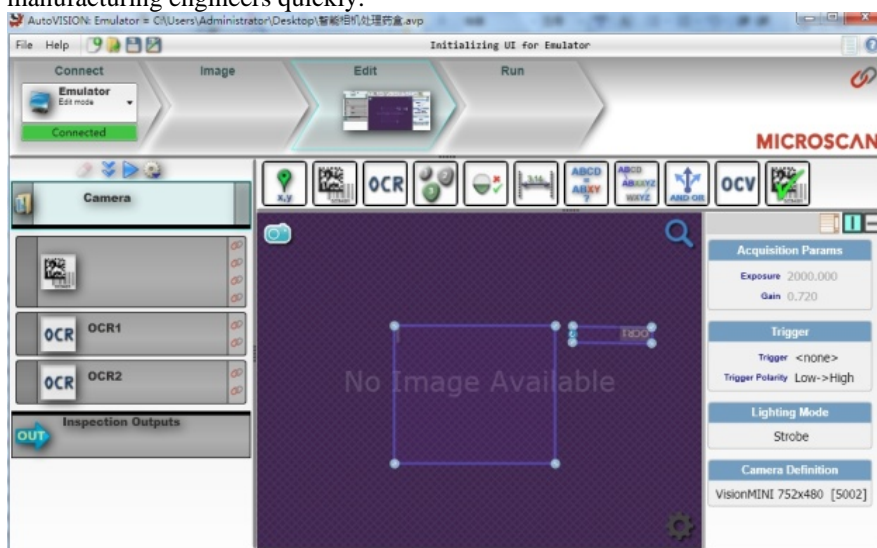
manufacturing engineers quickly.

AutoVISION: Emulator = C:\Users\Administrator\Desktop\智能相机处理药盒.avp

File Help

Initializing UI for Emulator

Connect
Image
Edit
Run

Emulator
Edit mode

Connected

MICROSCAN

Camera

OCR

OCR1

OCR

OCR2

Inspection Outputs

OUT

x,y

OCR

ABCD
ABXY

ABCD
ABXYZ
WXYZ

AND OR

OCV

No Image Available

Acquisition Params

Exposure 2000.000

Gain 0.720

Trigger

Trigger <none>

Trigger Polarity Low->High

Lighting Mode

Strobe

Camera Definition

VisionMINI 752x480 [5002]